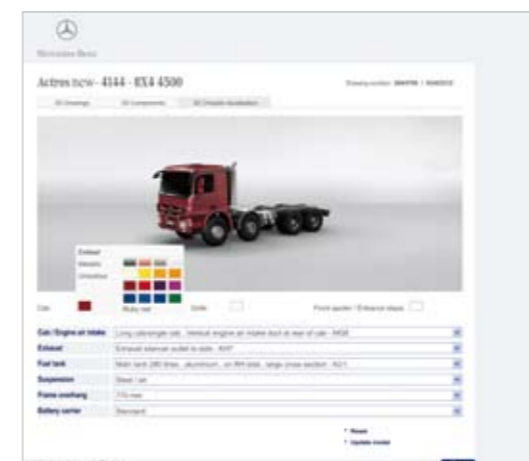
Mercedes-Benz

Actros new - 4144 - 8X4 4500

Drawing number: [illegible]

2D Drawings | 3D Components | 3D Vehicle Illustration

Colour
Metallic
Unmetallic

Ruby red

Cab | Axle | Front spoiler / Entrance steps

Cab / Engine air intake | Long cab/single cab, Vertical engine air intake duct at rear of cab - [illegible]
Exhaust | Exhaust silencer outlet to side - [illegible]
Fuel tank | Main tank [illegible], aluminium, on RH side, large cross section - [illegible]
Suspension | Steel / air
Frame overhang | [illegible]
Battery carrier | Standard

Reset
Update model